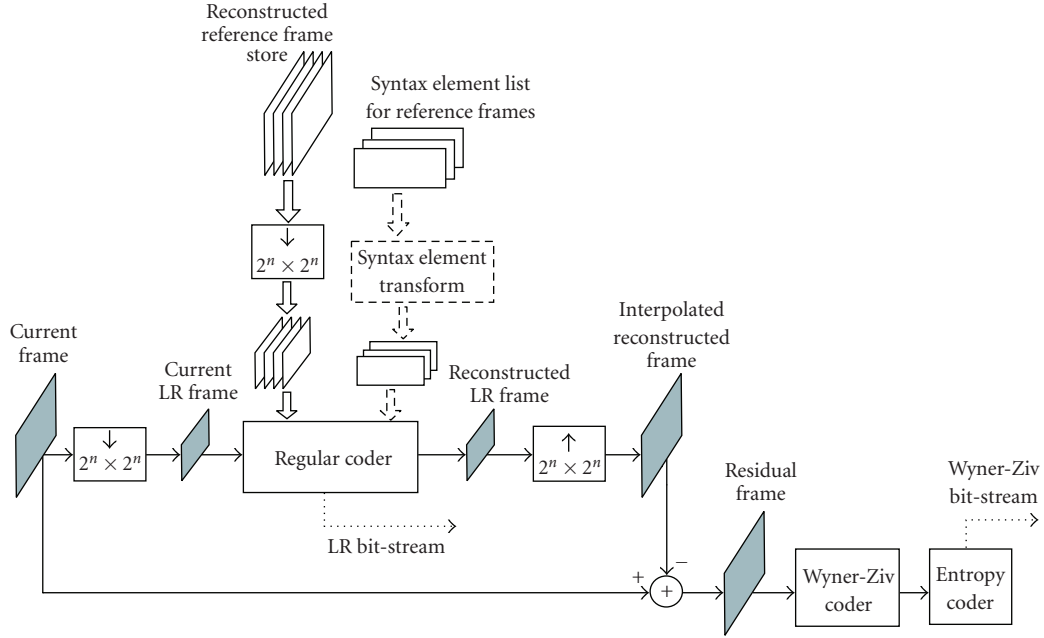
Reconstructed reference frame store

Syntax element list for reference frames

$\downarrow$
$2^n \times 2^n$

Syntax element transform

Interpolated reconstructed frame

Current frame

Current LR frame

Reconstructed LR frame

$\downarrow$
$2^n \times 2^n$

Regular coder

$\uparrow$
$2^n \times 2^n$

LR bit-stream

Residual frame

Wyner-Ziv bit-stream

$-$

$+$

$+$

Wyner-Ziv coder

Entropy coder